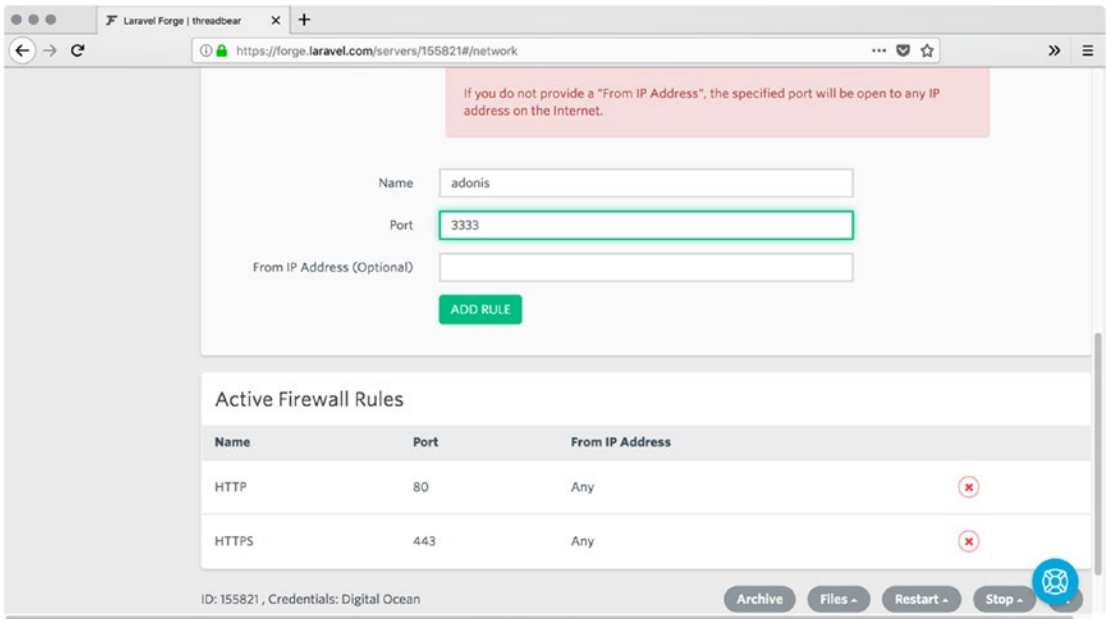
Laravel Forge | threadbear

https://forge.laravel.com/servers/155821#/network

If you do not provide a "From IP Address", the specified port will be open to any IP address on the Internet.

Name adonis

Port 3333

From IP Address (Optional)

ADD RULE

Active Firewall Rules

| Name | Port | From IP Address |
|---|---|---|
| HTTP | 80 | Any |
| HTTPS | 443 | Any |

ID: 155821 , Credentials: Digital Ocean

Archive Files Restart Stop